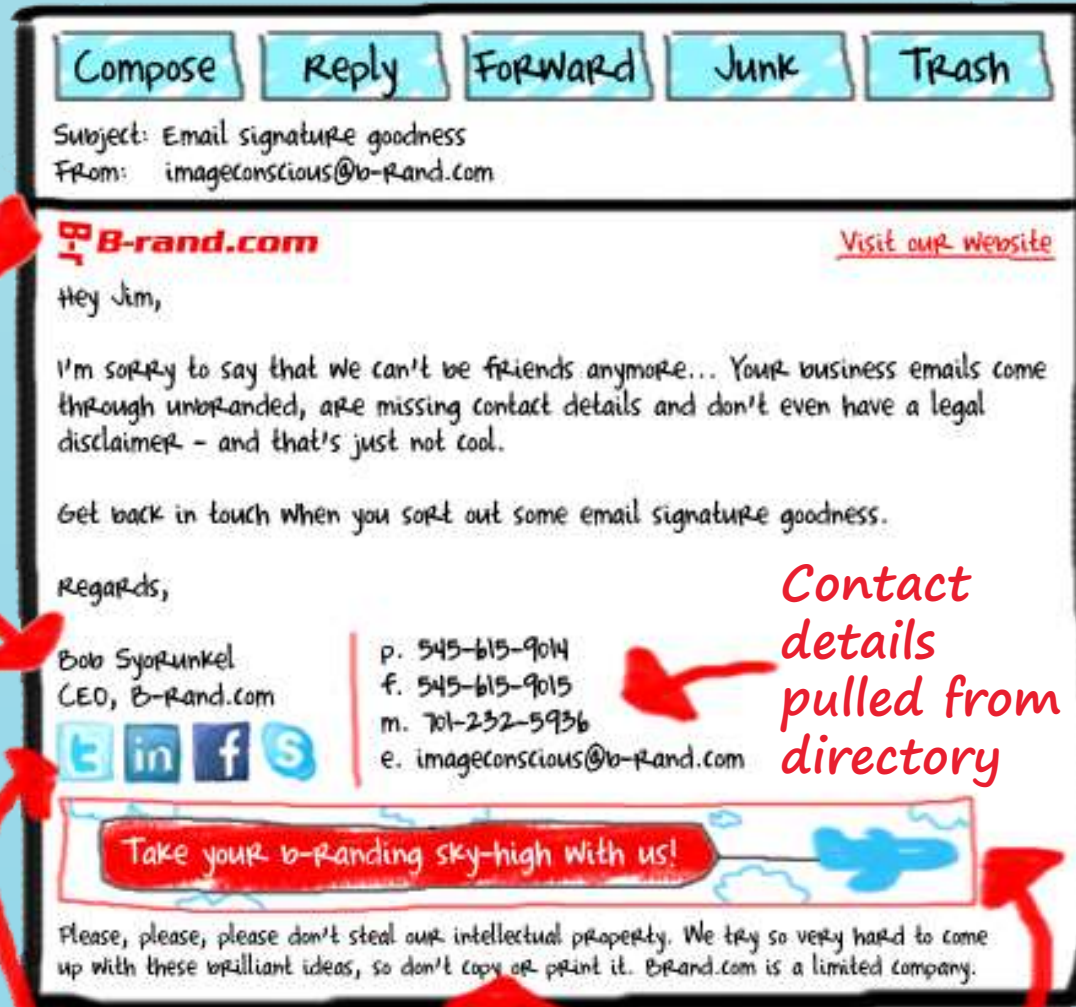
Compose Reply Forward Junk Trash

Subject: Email signature goodness
From: imageconscious@b-rand.com

B-rand.com

Visit our website

Hey Jim,

I'm sorry to say that we can't be friends anymore... Your business emails come through unbranded, are missing contact details and don't even have a legal disclaimer - and that's just not cool.

Get back in touch when you sort out some email signature goodness.

Regards,

Bob Syorunkel
CEO, B-rand.com

p. 545-615-9014
f. 545-615-9015
m. 701-232-5936
e. imageconscious@b-rand.com

Contact details pulled from directory

Take your b-randing sky-high with us!

Please, please, please don't steal our intellectual property. We try so very hard to come up with these brilliant ideas, so don't copy or print it. Brand.com is a limited company.